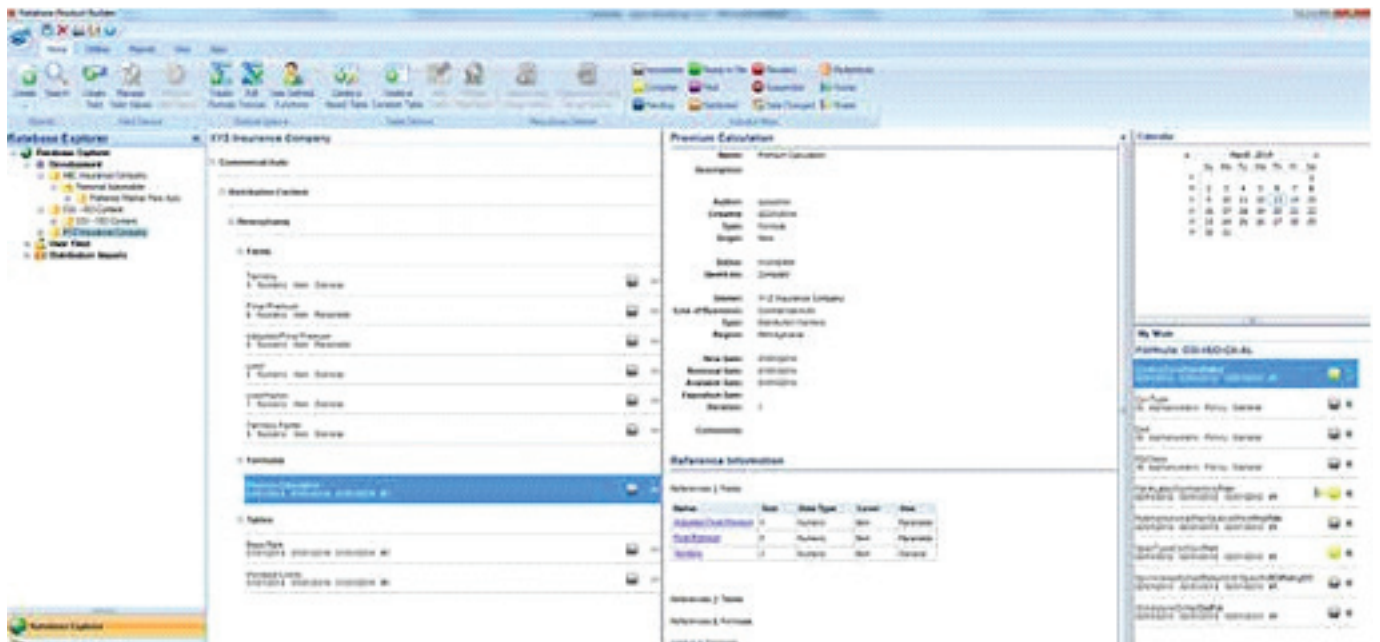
Ratebase Product Builder

Home

Ratebase Explorer

Ratebase Explorer
Development
ABC Insurance Company
User Files
Distribution Reports

XYZ Insurance Company

Commercial Auto

Distribution Content

Pennsylvania

Fields

Territory
Final Premium
Adjusted Final Premium
Limit
LimitFactor
Territory Factor

Formulas

Premium Calculation

Tables

Base Rate

Premium Calculation

Name: Premium Calculation
Description:

Author:
Created:
Type: Formula
Origin: New

Status: Incomplete

Element: XYZ Insurance Company
Line of Business: Commercial Auto
Type: Distribution Content
Region: Pennsylvania

New Date:
Renewal Date:
Available Date:
Expiration Date:
Version: 1

Comments:

Reference Information

References 3 Fields

| Name | Size | Data Type | Level | Use |
|---|---|---|---|---|
| Adjusted Final Premium | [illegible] | Numeric | Item | Parameter |
| Final Premium | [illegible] | Numeric | Item | Parameter |
| Territory | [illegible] | Numeric | Item | General |

References 2 Tables

References 0 Formulas

Calendar

April 2014

| Su | Mo | Tu | We | Th | Fr | Sa |
|---|---|---|---|---|---|---|

My Work

Formula: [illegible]

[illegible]

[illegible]

Ratebase Explorer